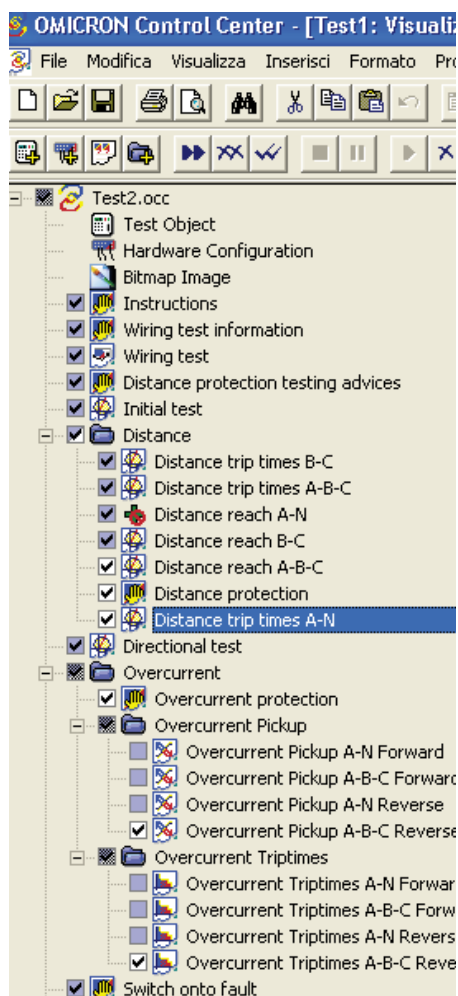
OMICRON Control Center - [Test1: Visualiz

File Modifica Visualizza Inserisci Formato Pro

Test2.occ
Test Object
Hardware Configuration
Bitmap Image
Instructions
Wiring test information
Wiring test
Distance protection testing advices
Initial test
Distance
Distance trip times B-C
Distance trip times A-B-C
Distance reach A-N
Distance reach B-C
Distance reach A-B-C
Distance protection
Distance trip times A-N
Directional test
Overcurrent
Overcurrent protection
Overcurrent Pickup
Overcurrent Pickup A-N Forward
Overcurrent Pickup A-B-C Forwar
Overcurrent Pickup A-N Reverse
Overcurrent Pickup A-B-C Reverse
Overcurrent Triptimes
Overcurrent Triptimes A-N Forwar
Overcurrent Triptimes A-B-C Forw
Overcurrent Triptimes A-N Revers
Overcurrent Triptimes A-B-C Reve
Switch onto fault